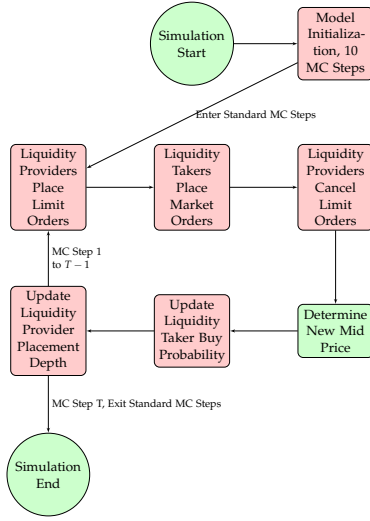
Simulation Start

Model Initialization, 10 MC Steps

Enter Standard MC Steps

Liquidity Providers Place Limit Orders

Liquidity Takers Place Market Orders

Liquidity Providers Cancel Limit Orders

MC Step 1 to $T-1$

Update Liquidity Provider Placement Depth

Update Liquidity Taker Buy Probability

Determine New Mid Price

MC Step T, Exit Standard MC Steps

Simulation End